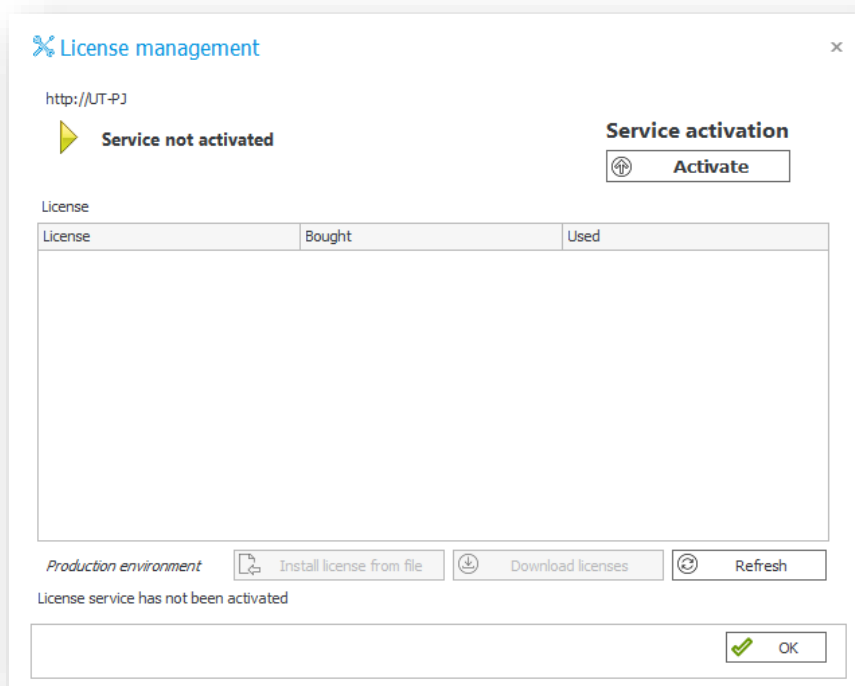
License management

×

http://UT-PJ

Service not activated

Service activation

Activate

License

| License | Bought | Used |
|---|---|---|
| | | |

Production environment

Install license from file

Download licenses

Refresh

License service has not been activated

OK